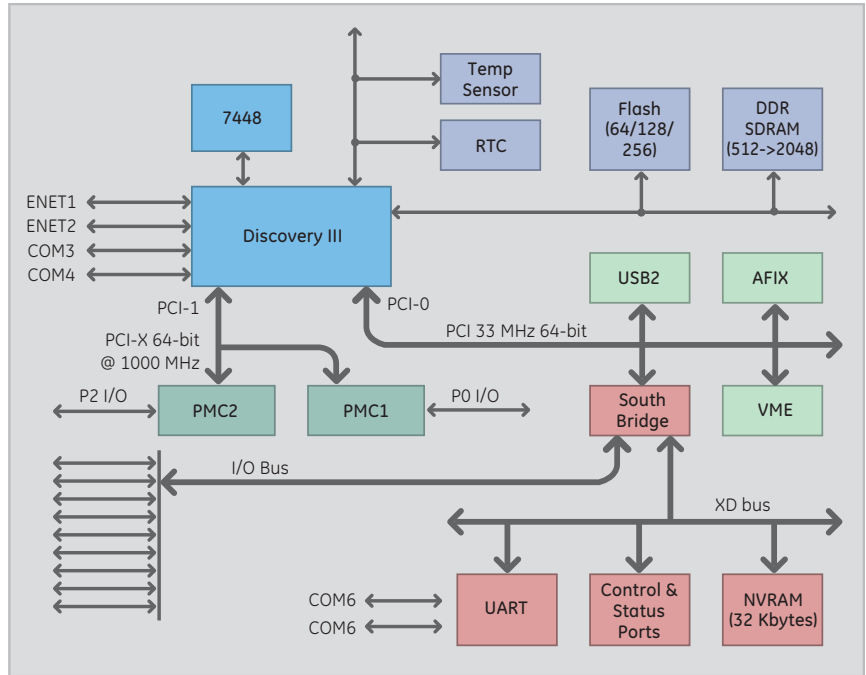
Temp Sensor

7448

RTC

Flash (64/128/ 256)

DDR SDRAM (512->2048)

ENET1
ENET2
COM3
COM4

Discovery III

USB2

AFIX

PCI-1

PCI-0

PCI-X 64-bit @ 1000 MHz

PCI 33 MHz 64-bit

P2 I/O

PMC2

PMC1

P0 I/O

South Bridge

VME

I/O Bus

XD bus

COM6
COM6

UART

Control & Status Ports

NVRAM (32 Kbytes)